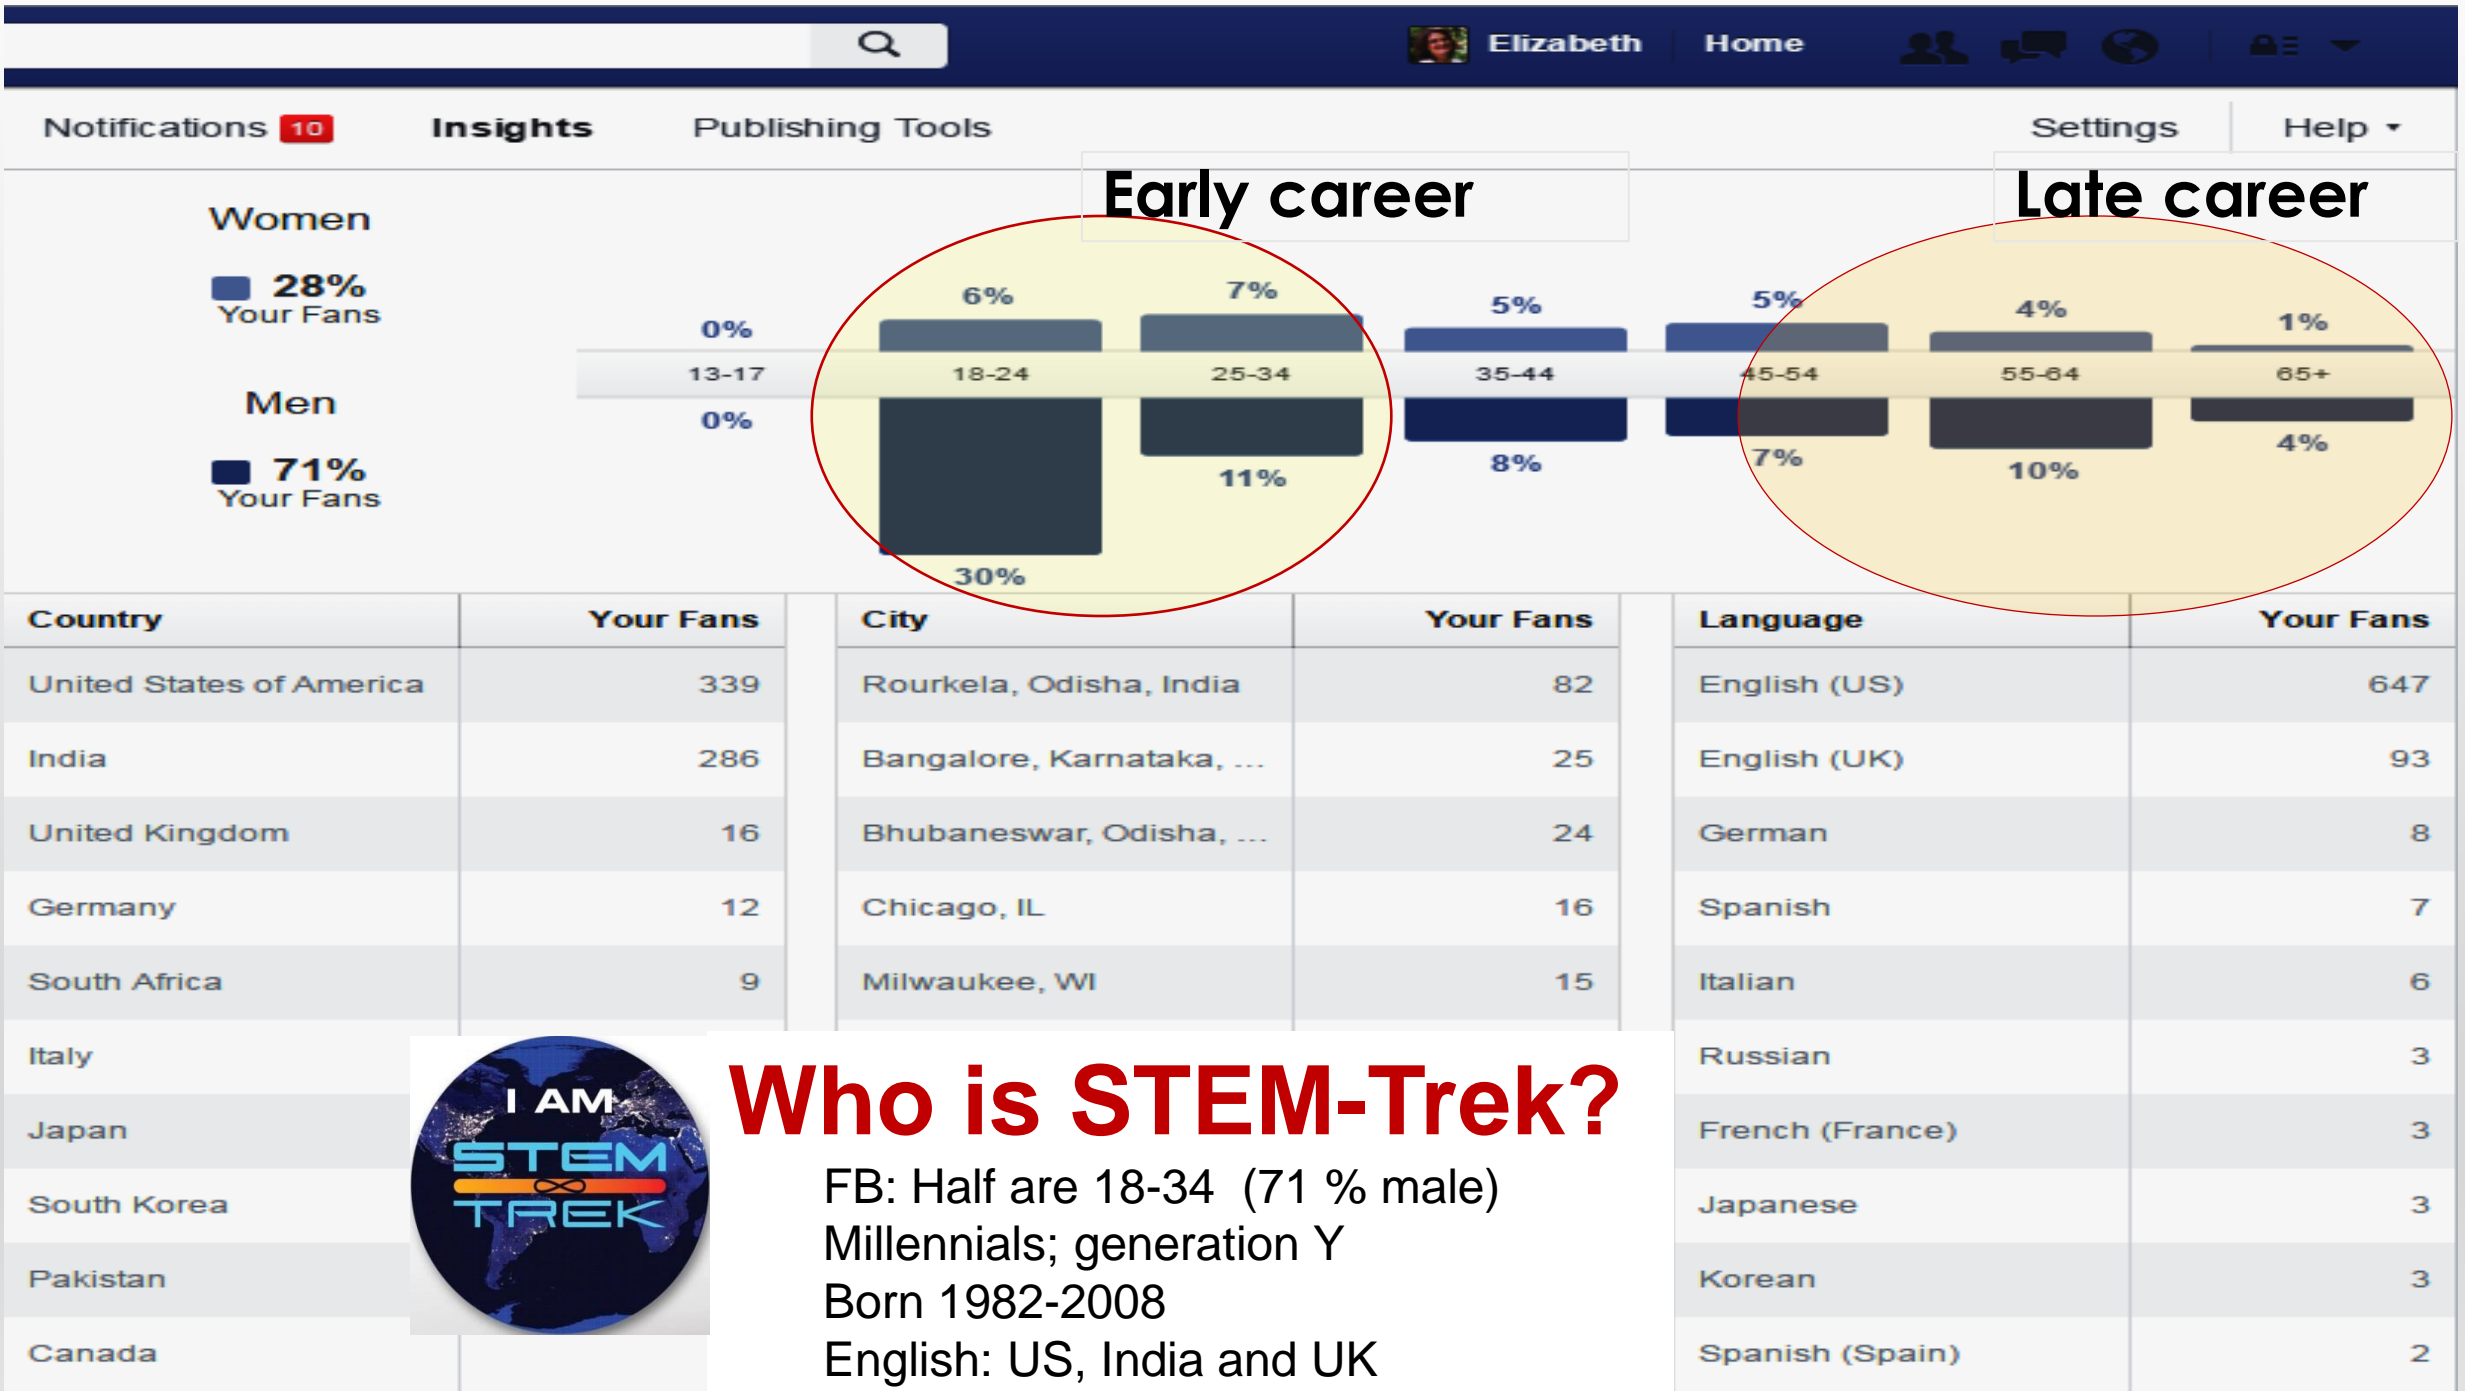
Elizabeth Home

Notifications 10 Insights Publishing Tools Settings Help

Early career

Late career

Women

28% Your Fans

Men

71% Your Fans

| | 13-17 | 18-24 | 25-34 | 35-44 | 45-54 | 55-64 | 65+ |
|---|---|---|---|---|---|---|---|
| Women | 0% | 6% | 7% | 5% | 5% | 4% | 1% |
| Men | 0% | 30% | 11% | 8% | 7% | 10% | 4% |

| Country | Your Fans |
|---|---|
| United States of America | 339 |
| India | 286 |
| United Kingdom | 16 |
| Germany | 12 |
| South Africa | 9 |
| Italy | |
| Japan | |
| South Korea | |
| Pakistan | |
| Canada | |

| City | Your Fans |
|---|---|
| Rourkela, Odisha, India | 82 |
| Bangalore, Karnataka, ... | 25 |
| Bhubaneswar, Odisha, ... | 24 |
| Chicago, IL | 16 |
| Milwaukee, WI | 15 |

| Language | Your Fans |
|---|---|
| English (US) | 647 |
| English (UK) | 93 |
| German | 8 |
| Spanish | 7 |
| Italian | 6 |
| Russian | 3 |
| French (France) | 3 |
| Japanese | 3 |
| Korean | 3 |
| Spanish (Spain) | 2 |

I AM STEM TREK

Who is STEM-Trek?

FB: Half are 18-34 (71 % male)
Millennials; generation Y
Born 1982-2008
English: US, India and UK